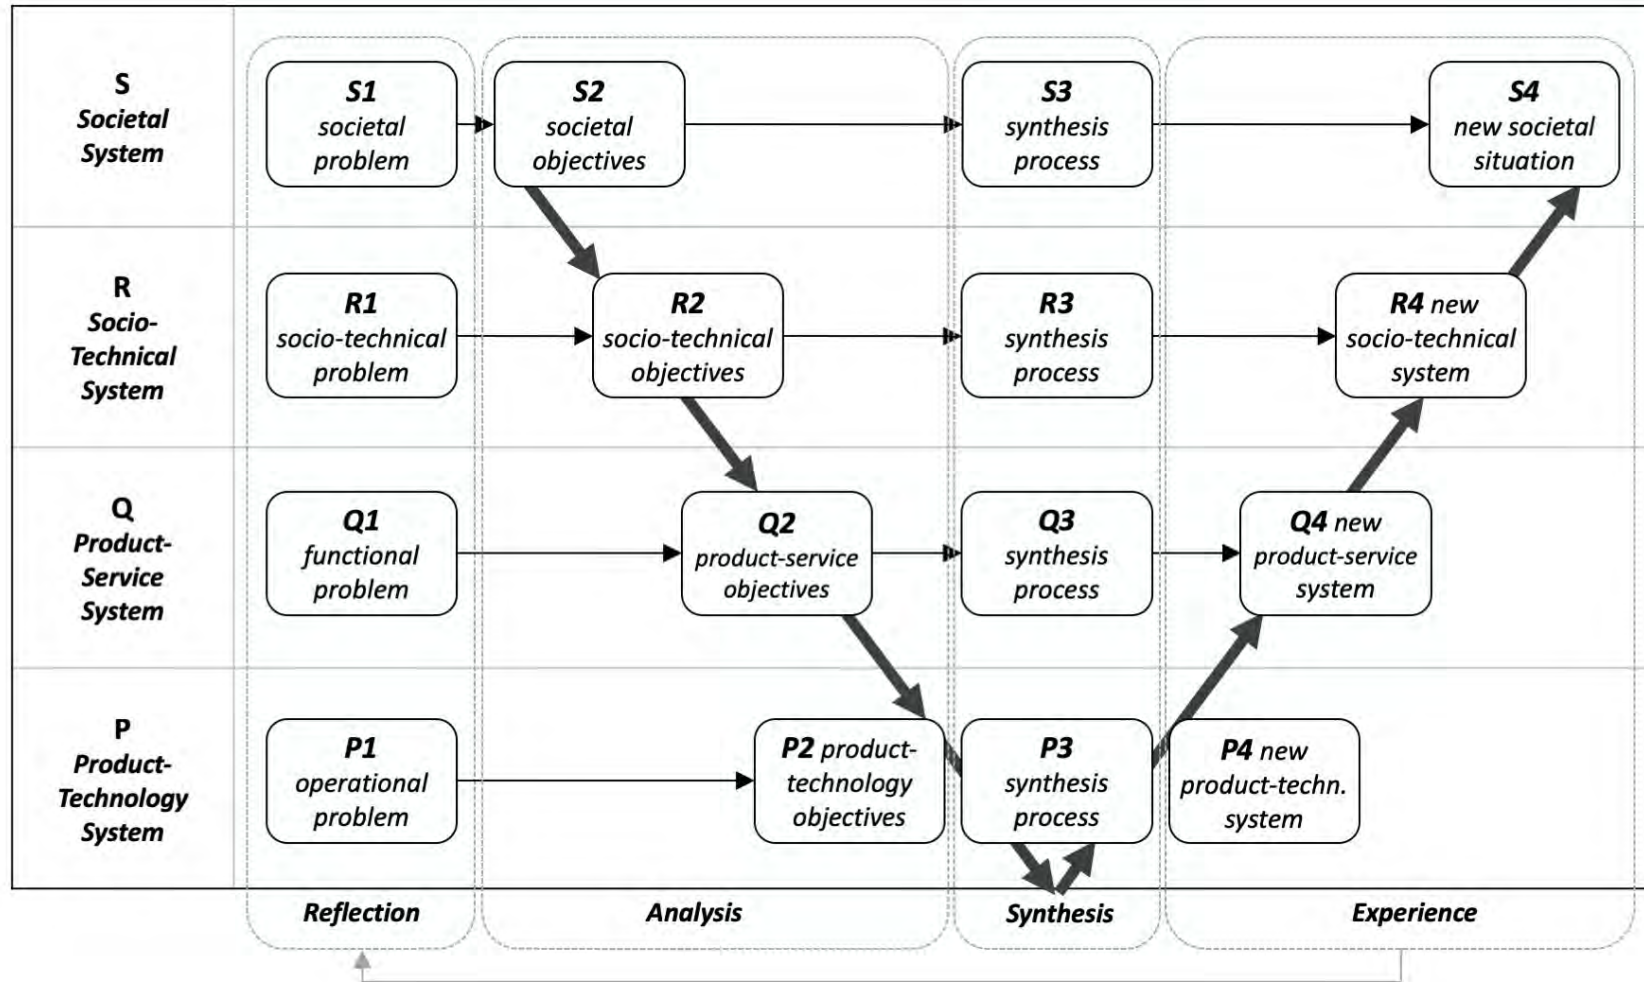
S
Societal System

S1
societal problem

S2
societal objectives

S3
synthesis process

S4
new societal situation

R
Socio-Technical System

R1
socio-technical problem

R2
socio-technical objectives

R3
synthesis process

R4 new socio-technical system

Q
Product-Service System

Q1
functional problem

Q2
product-service objectives

Q3
synthesis process

Q4 new product-service system

P
Product-Technology System

P1
operational problem

P2 product-technology objectives

P3
synthesis process

P4 new product-techn. system

Reflection

Analysis

Synthesis

Experience